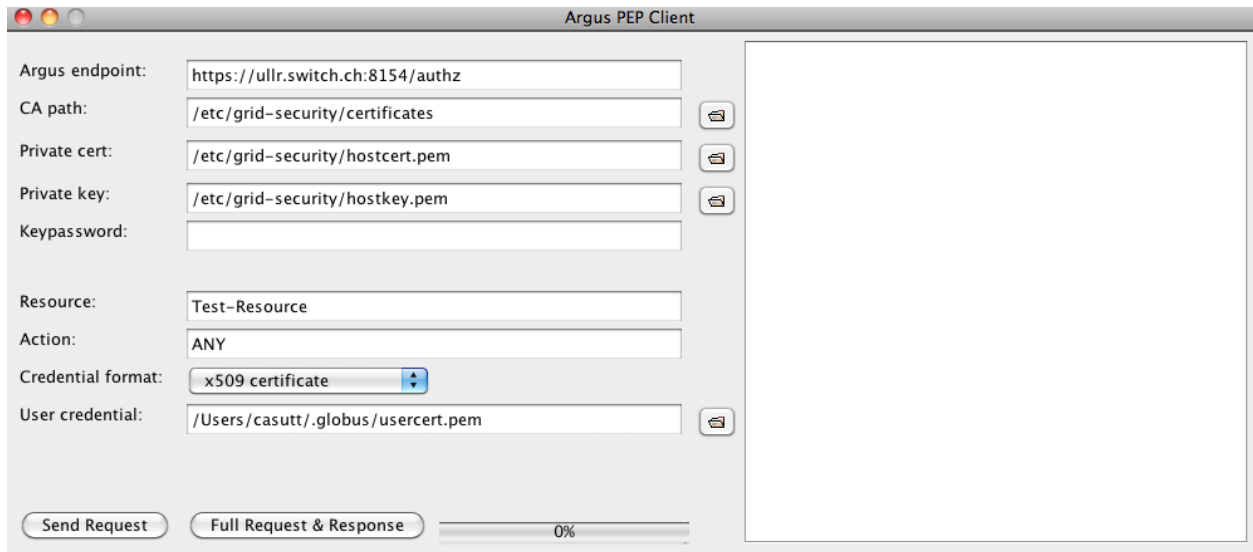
Argus PEP Client

Argus endpoint: https://ullr.switch.ch:8154/authz

CA path: /etc/grid-security/certificates

Private cert: /etc/grid-security/hostcert.pem

Private key: /etc/grid-security/hostkey.pem

Keypassword:

Resource: Test-Resource

Action: ANY

Credential format: x509 certificate

User credential: /Users/casutt/.globus/usercert.pem

Send Request

Full Request & Response

0%